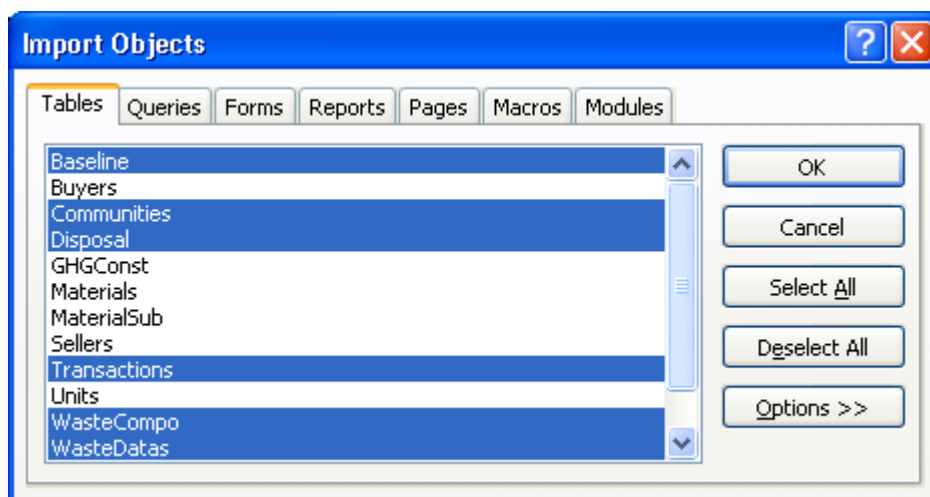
Import Objects

Tables | Queries | Forms | Reports | Pages | Macros | Modules

Baseline
Buyers
Communities
Disposal
GHGConst
Materials
MaterialSub
Sellers
Transactions
Units
WasteCompo
WasteDatas

OK
Cancel
Select All
Deselect All
Options >>